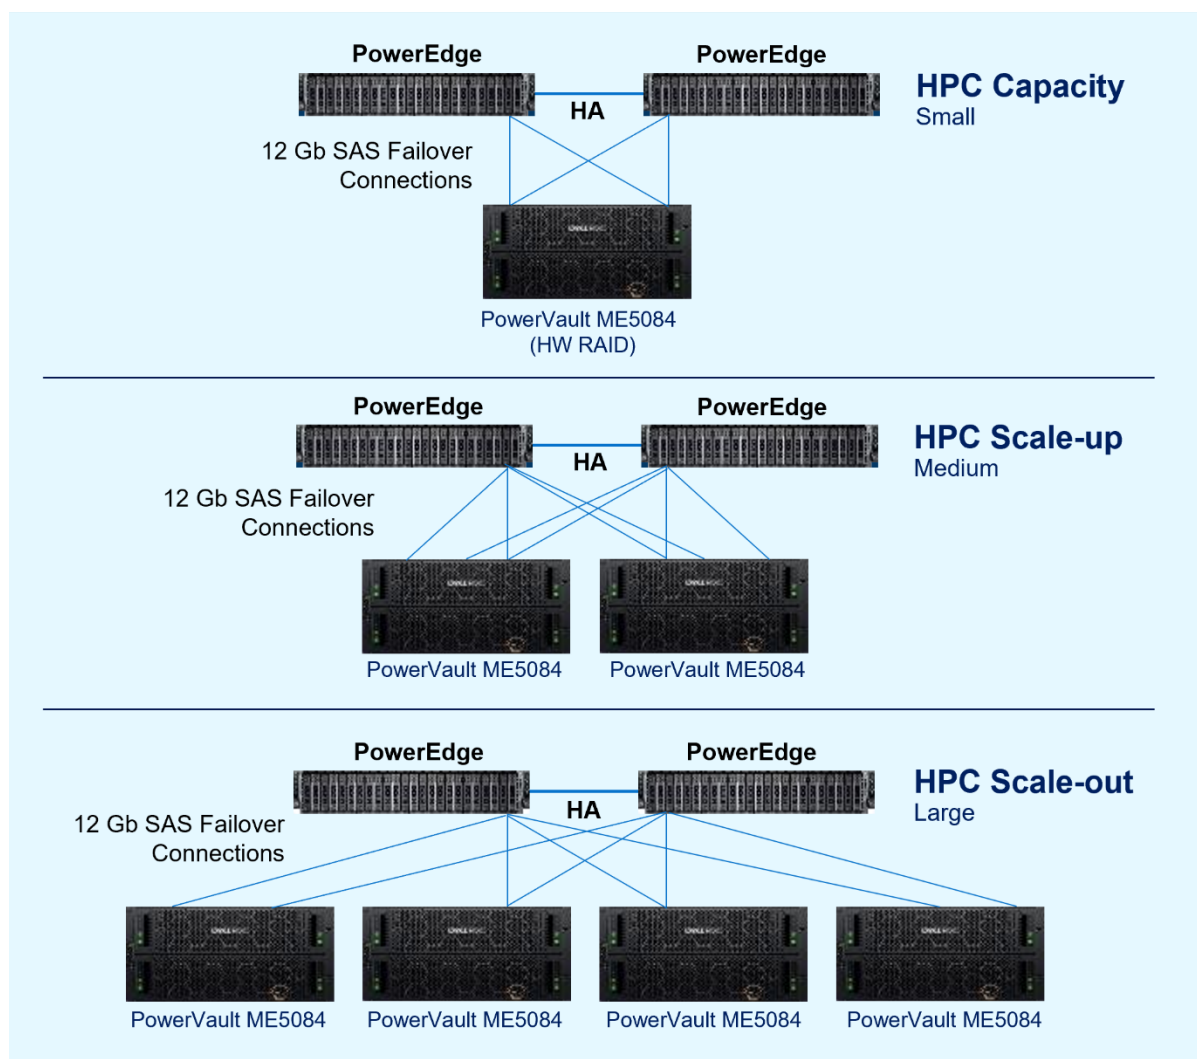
PowerEdge
PowerEdge
HA
HPC Capacity
Small
12 Gb SAS Failover Connections
PowerVault ME5084 (HW RAID)

PowerEdge
PowerEdge
HA
HPC Scale-up
Medium
12 Gb SAS Failover Connections
PowerVault ME5084
PowerVault ME5084

PowerEdge
PowerEdge
HA
HPC Scale-out
Large
12 Gb SAS Failover Connections
PowerVault ME5084
PowerVault ME5084
PowerVault ME5084
PowerVault ME5084